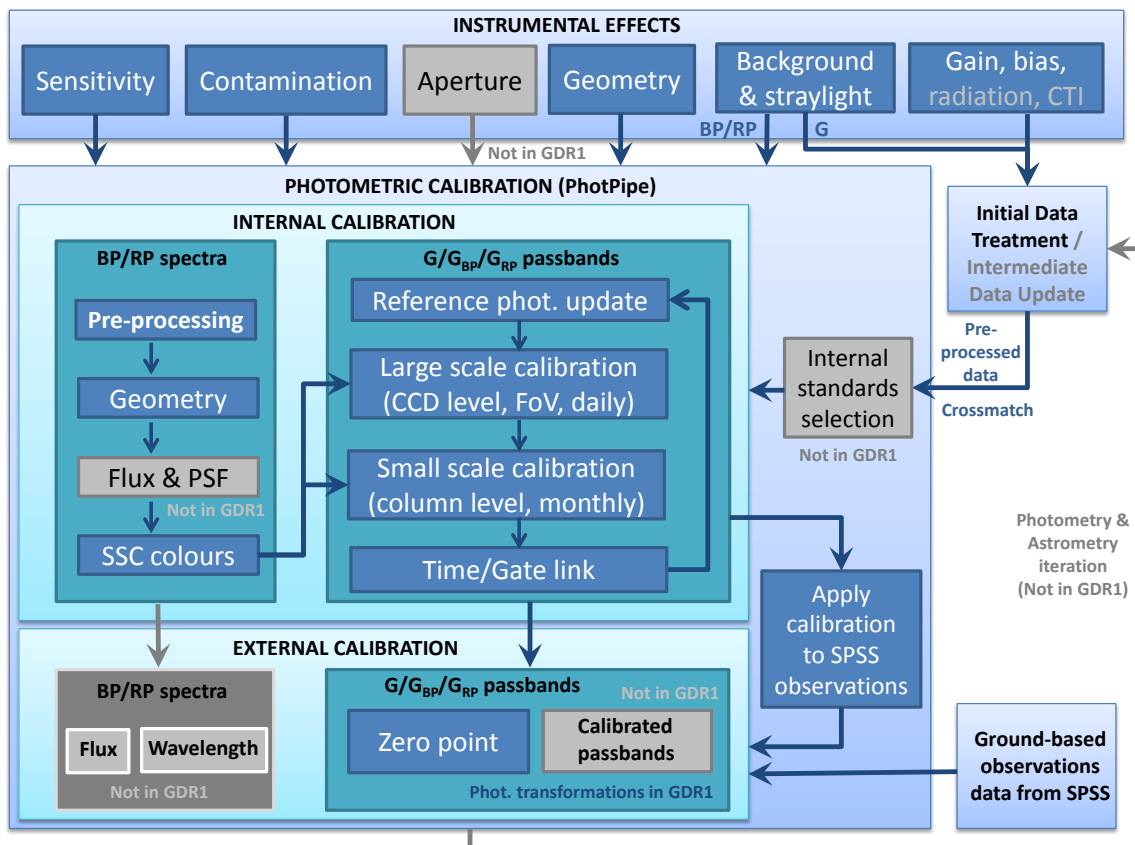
INSTRUMENTAL EFFECTS

Sensitivity

Contamination

Aperture

Geometry

Background & straylight

Gain, bias, radiation, CTI

Not in GDR1

BP/RP

G

PHOTOMETRIC CALIBRATION (PhotPipe)

Initial Data Treatment / Intermediate Data Update

INTERNAL CALIBRATION

BP/RP spectra

Pre-processing

Geometry

Flux & PSF

Not in GDR1

SSC colours

$G/G_{BP}/G_{RP}$ passbands

Reference phot. update

Large scale calibration (CCD level, FoV, daily)

Small scale calibration (column level, monthly)

Time/Gate link

Pre-processed data

Internal standards selection

Not in GDR1

Crossmatch

Photometry & Astrometry iteration (Not in GDR1)

Apply calibration to SPSS observations

EXTERNAL CALIBRATION

BP/RP spectra

Flux

Wavelength

Not in GDR1

$G/G_{BP}/G_{RP}$ passbands

Not in GDR1

Zero point

Calibrated passbands

Phot. transformations in GDR1

Ground-based observations data from SPSS